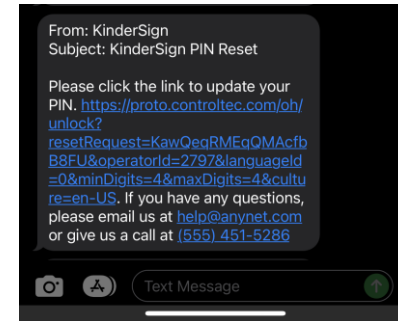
From: KinderSign
Subject: KinderSign PIN Reset

Please click the link to update your PIN. https://proto.controltec.com/oh/unlock?resetRequest=KawQeqRMEqQMAcfbB8FU&operatorId=2797&languageId=0&minDigits=4&maxDigits=4&culture=en-US. If you have any questions, please email us at help@anynet.com or give us a call at (555) 451-5286

Text Message